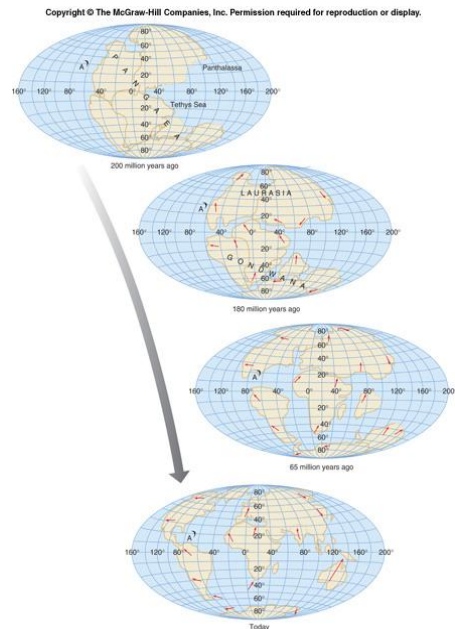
Copyright © The McGraw-Hill Companies, Inc. Permission required for reproduction or display.

80°
60°
40°
20°
0°
20°
40°
60°
80°
A
P
A
N
G
A
E
A
Panthalassa
Tethys Sea
160° 120° 80° 40° 0° 40° 80° 120° 160° 200°
200 million years ago

80°
60°
40°
20°
0°
20°
40°
60°
80°
LAURASIA
A
GONDWANA
160° 120° 80° 40° 0° 40° 80° 120° 160° 200°
180 million years ago

80°
60°
40°
20°
0°
20°
40°
60°
80°
A
160° 120° 80° 40° 0° 40° 80° 120° 160° 200
65 million years ago

80°
60°
40°
20°
0°
20°
40°
60°
80°
A
160° 120° 80° 40° 0° 40° 80° 120° 160° 200°
Today